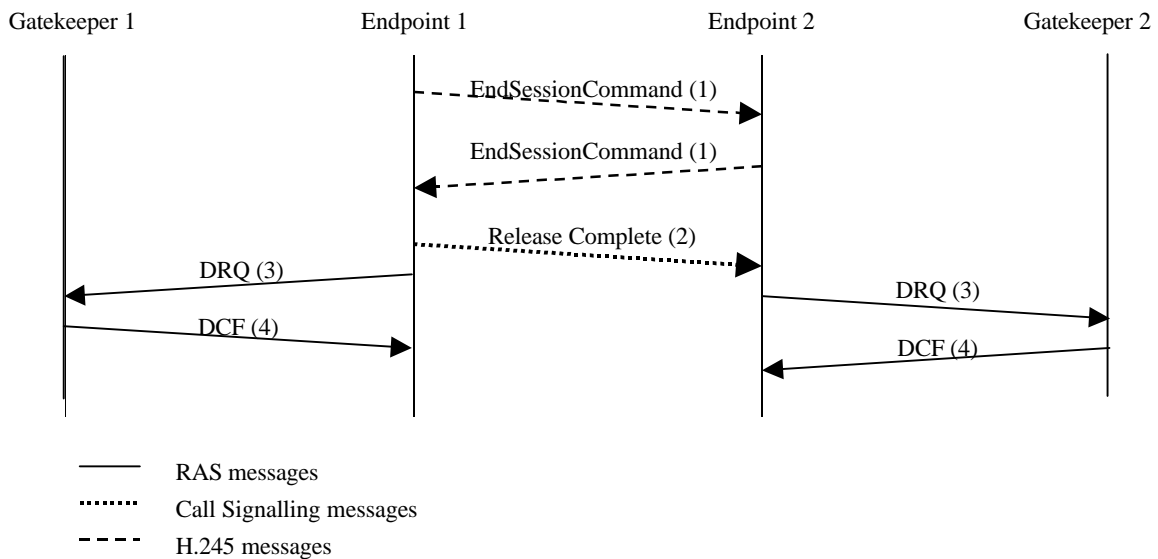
Gatekeeper 1

Endpoint 1

Endpoint 2

Gatekeeper 2

EndSessionCommand (1)

EndSessionCommand (1)

Release Complete (2)

DRQ (3)

DRQ (3)

DCF (4)

DCF (4)

RAS messages

Call Signalling messages

H.245 messages